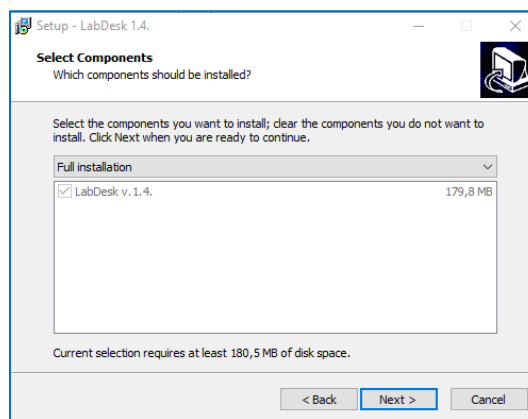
Setup - LabDesk 1.4.

Select Components
Which components should be installed?

Select the components you want to install; clear the components you do not want to install. Click Next when you are ready to continue.

Full installation

LabDesk v. 1.4. 179,8 MB

Current selection requires at least 180,5 MB of disk space.

< Back Next > Cancel